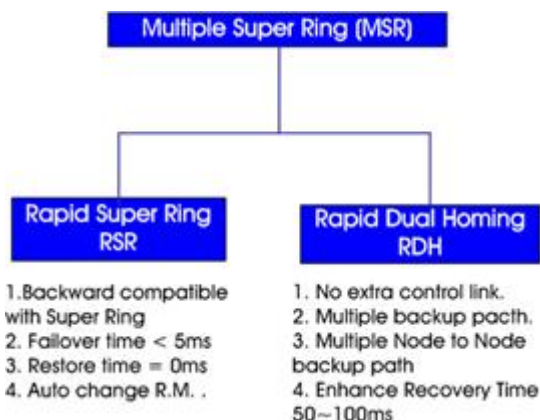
Multiple Super Ring (MSR)

Rapid Super Ring
RSR

1.Backward compatible with Super Ring
2. Failover time < 5ms
3. Restore time = 0ms
4. Auto change R.M. .

Rapid Dual Homing
RDH

1. No extra control link.
2. Multiple backup pacth.
3. Multiple Node to Node backup path
4. Enhance Recovery Time 50~100ms